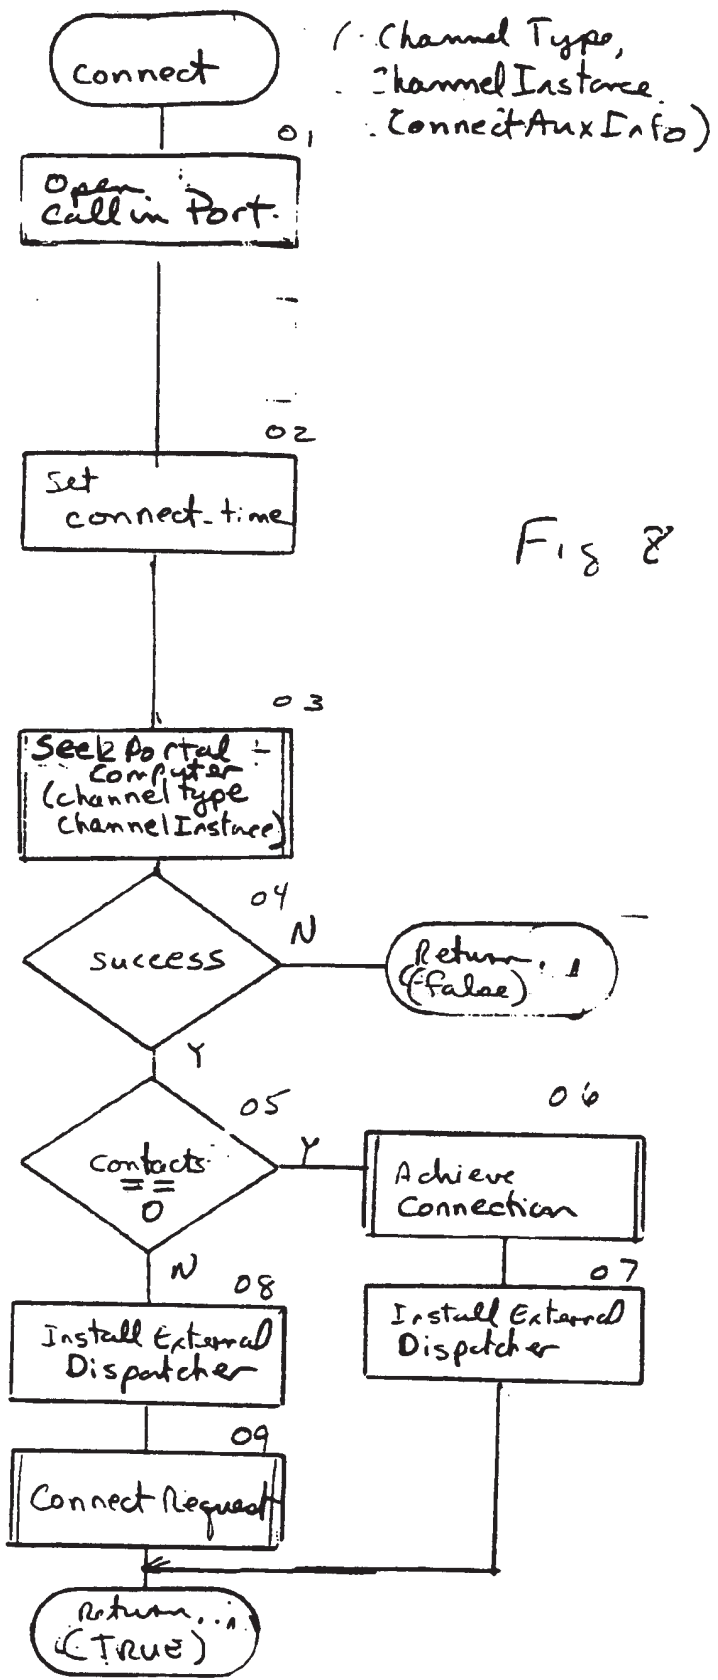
connect

(ChannelType, ChannelInstance, ConnectAuxInfo)

01

Open Call in Port.

02

Set connect_time

Fig 8

03

Seek Portal Computer (channeltype channelInstance)

04

success

N

Return (false)

Y

05

Contacts == 0

Y

06

Achieve Connection

N

08

Install External Dispatcher

07

Install External Dispatcher

09

Connect Request

Return (TRUE)